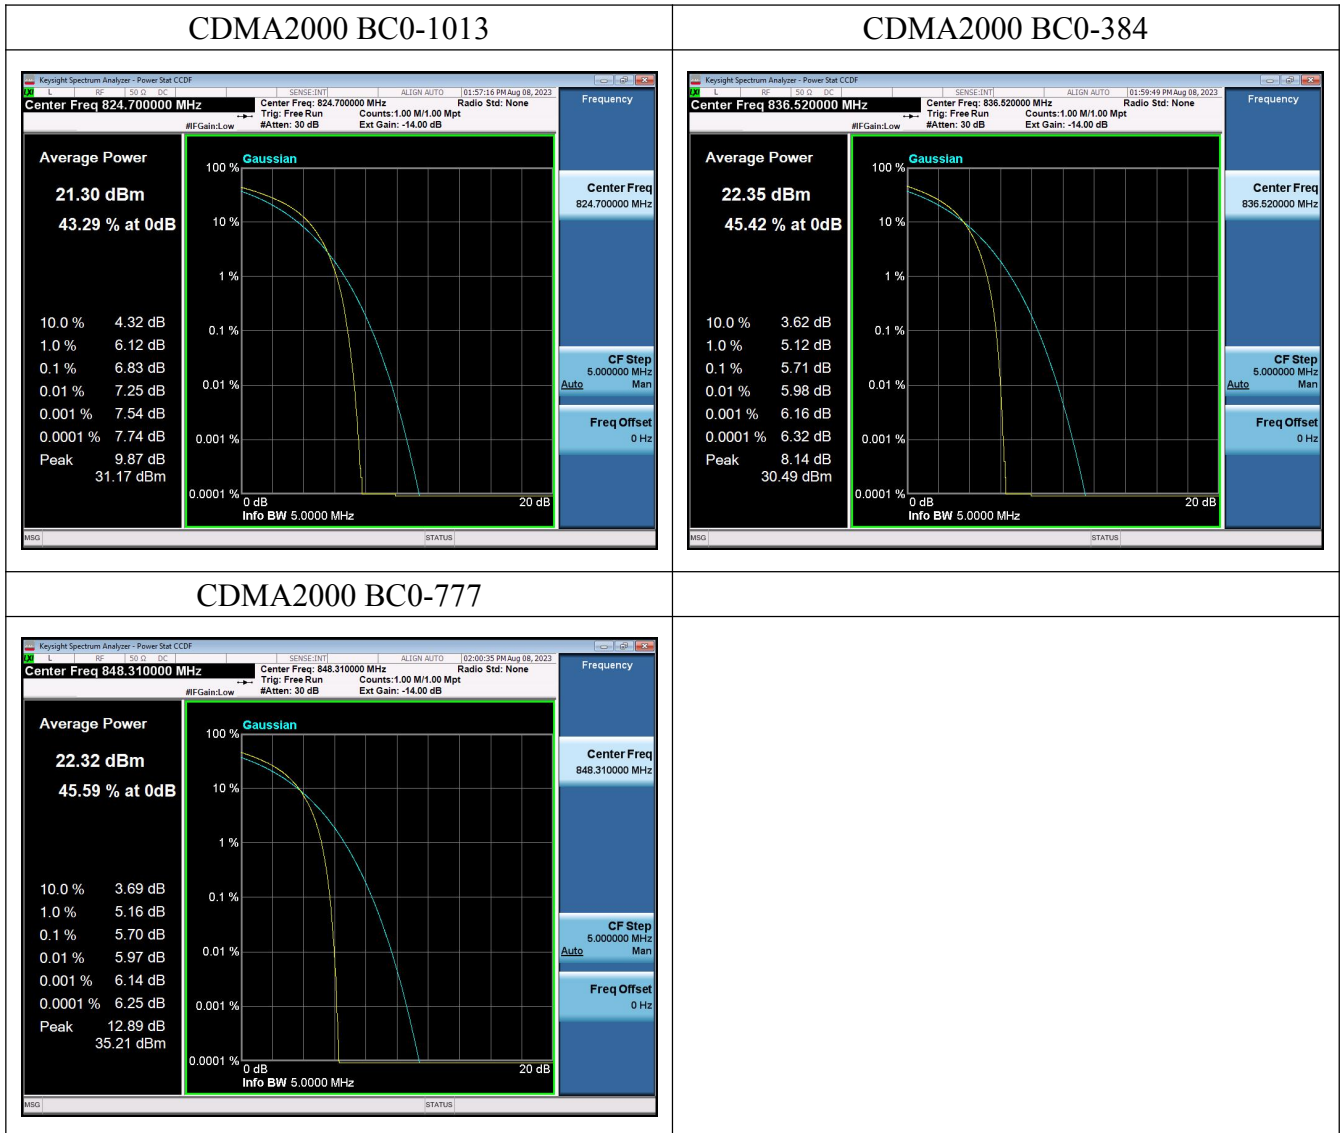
| CDMA2000 BC0-1013 | CDMA2000 BC0-384 |
|---|---|
| Keysight Spectrum Analyzer - Power Stat CCDF<br>LXI L RF 50 Ω DC SENSE:INT ALIGN AUTO 01:57:16 PM Aug 08, 2023<br>Center Freq 824.700000 MHz<br>Center Freq: 824.700000 MHz Trig: Free Run #Atten: 30 dB<br>Counts:1.00 M/1.00 Mpt Ext Gain: -14.00 dB<br>Radio Std: None<br>#IFGain:Low<br>Frequency<br>Average Power<br>21.30 dBm<br>43.29 % at 0dB<br>10.0 % 4.32 dB<br>1.0 % 6.12 dB<br>0.1 % 6.83 dB<br>0.01 % 7.25 dB<br>0.001 % 7.54 dB<br>0.0001 % 7.74 dB<br>Peak 9.87 dB<br>31.17 dBm<br>Gaussian<br>100 %<br>10 %<br>1 %<br>0.1 %<br>0.01 %<br>0.001 %<br>0.0001 %<br>0 dB<br>20 dB<br>Info BW 5.0000 MHz<br>Center Freq<br>824.700000 MHz<br>CF Step<br>5.000000 MHz<br>Auto Man<br>Freq Offset<br>0 Hz<br>MSG STATUS | Keysight Spectrum Analyzer - Power Stat CCDF<br>LXI L RF 50 Ω DC SENSE:INT ALIGN AUTO 01:59:49 PM Aug 08, 2023<br>Center Freq 836.520000 MHz<br>Center Freq: 836.520000 MHz Trig: Free Run #Atten: 30 dB<br>Counts:1.00 M/1.00 Mpt Ext Gain: -14.00 dB<br>Radio Std: None<br>#IFGain:Low<br>Frequency<br>Average Power<br>22.35 dBm<br>45.42 % at 0dB<br>10.0 % 3.62 dB<br>1.0 % 5.12 dB<br>0.1 % 5.71 dB<br>0.01 % 5.98 dB<br>0.001 % 6.16 dB<br>0.0001 % 6.32 dB<br>Peak 8.14 dB<br>30.49 dBm<br>Gaussian<br>100 %<br>10 %<br>1 %<br>0.1 %<br>0.01 %<br>0.001 %<br>0.0001 %<br>0 dB<br>20 dB<br>Info BW 5.0000 MHz<br>Center Freq<br>836.520000 MHz<br>CF Step<br>5.000000 MHz<br>Auto Man<br>Freq Offset<br>0 Hz<br>MSG STATUS |
| CDMA2000 BC0-777 | |
| Keysight Spectrum Analyzer - Power Stat CCDF<br>LXI L RF 50 Ω DC SENSE:INT ALIGN AUTO 02:00:35 PM Aug 08, 2023<br>Center Freq 848.310000 MHz<br>Center Freq: 848.310000 MHz Trig: Free Run #Atten: 30 dB<br>Counts:1.00 M/1.00 Mpt Ext Gain: -14.00 dB<br>Radio Std: None<br>#IFGain:Low<br>Frequency<br>Average Power<br>22.32 dBm<br>45.59 % at 0dB<br>10.0 % 3.69 dB<br>1.0 % 5.16 dB<br>0.1 % 5.70 dB<br>0.01 % 5.97 dB<br>0.001 % 6.14 dB<br>0.0001 % 6.25 dB<br>Peak 12.89 dB<br>35.21 dBm<br>Gaussian<br>100 %<br>10 %<br>1 %<br>0.1 %<br>0.01 %<br>0.001 %<br>0.0001 %<br>0 dB<br>20 dB<br>Info BW 5.0000 MHz<br>Center Freq<br>848.310000 MHz<br>CF Step<br>5.000000 MHz<br>Auto Man<br>Freq Offset<br>0 Hz<br>MSG STATUS | |